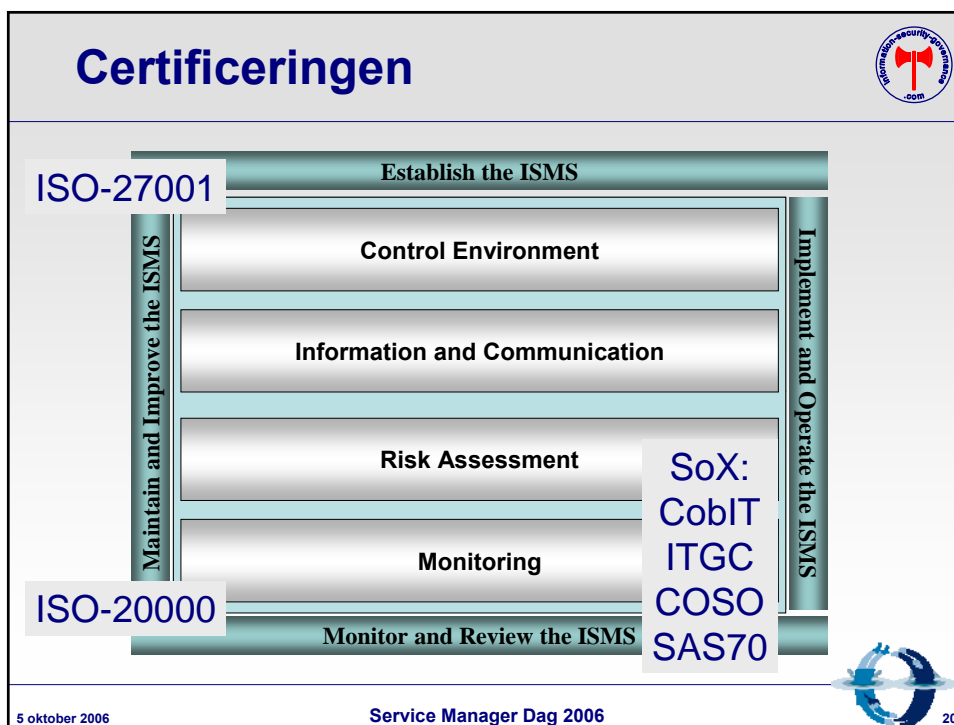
Certificeringen

information-security-governance .com

ISO-27001

Establish the ISMS

Maintain and Improve the ISMS

Control Environment

Information and Communication

Risk Assessment

Monitoring

Implement and Operate the ISMS

SoX:
CobIT
ITGC
COSO
SAS70

ISO-20000

Monitor and Review the ISMS

5 oktober 2006

Service Manager Dag 2006

20